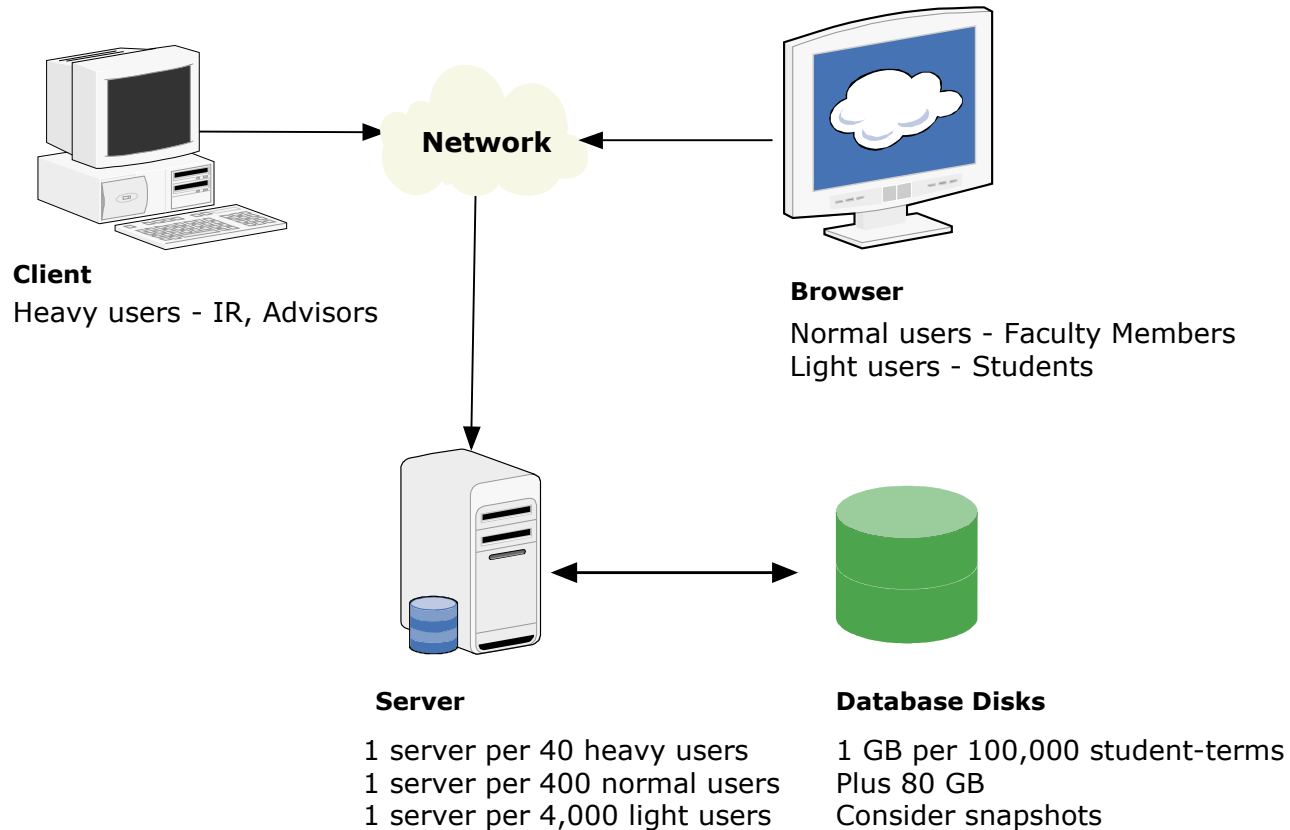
Network

Client
Heavy users - IR, Advisors

Browser
Normal users - Faculty Members
Light users - Students

Server
1 server per 40 heavy users
1 server per 400 normal users
1 server per 4,000 light users

Database Disks
1 GB per 100,000 student-terms
Plus 80 GB
Consider snapshots